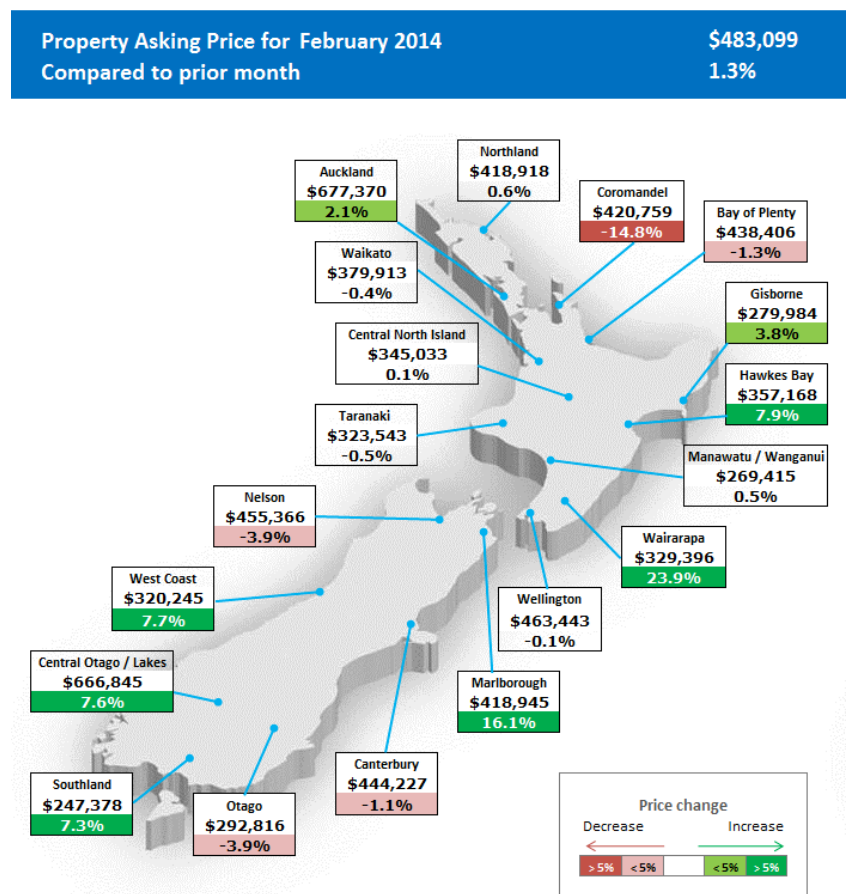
Property Asking Price for February 2014 $483,099
Compared to prior month 1.3%

Northland
$418,918
0.6%

Auckland
$677,370
2.1%

Coromandel
$420,759
-14.8%

Bay of Plenty
$438,406
-1.3%

Waikato
$379,913
-0.4%

Gisborne
$279,984
3.8%

Central North Island
$345,033
0.1%

Hawkes Bay
$357,168
7.9%

Taranaki
$323,543
-0.5%

Manawatu / Wanganui
$269,415
0.5%

Nelson
$455,366
-3.9%

Wairarapa
$329,396
23.9%

West Coast
$320,245
7.7%

Wellington
$463,443
-0.1%

Central Otago / Lakes
$666,845
7.6%

Marlborough
$418,945
16.1%

Southland
$247,378
7.3%

Otago
$292,816
-3.9%

Canterbury
$444,227
-1.1%

Price change
Decrease
Increase
> 5% < 5% < 5% > 5%